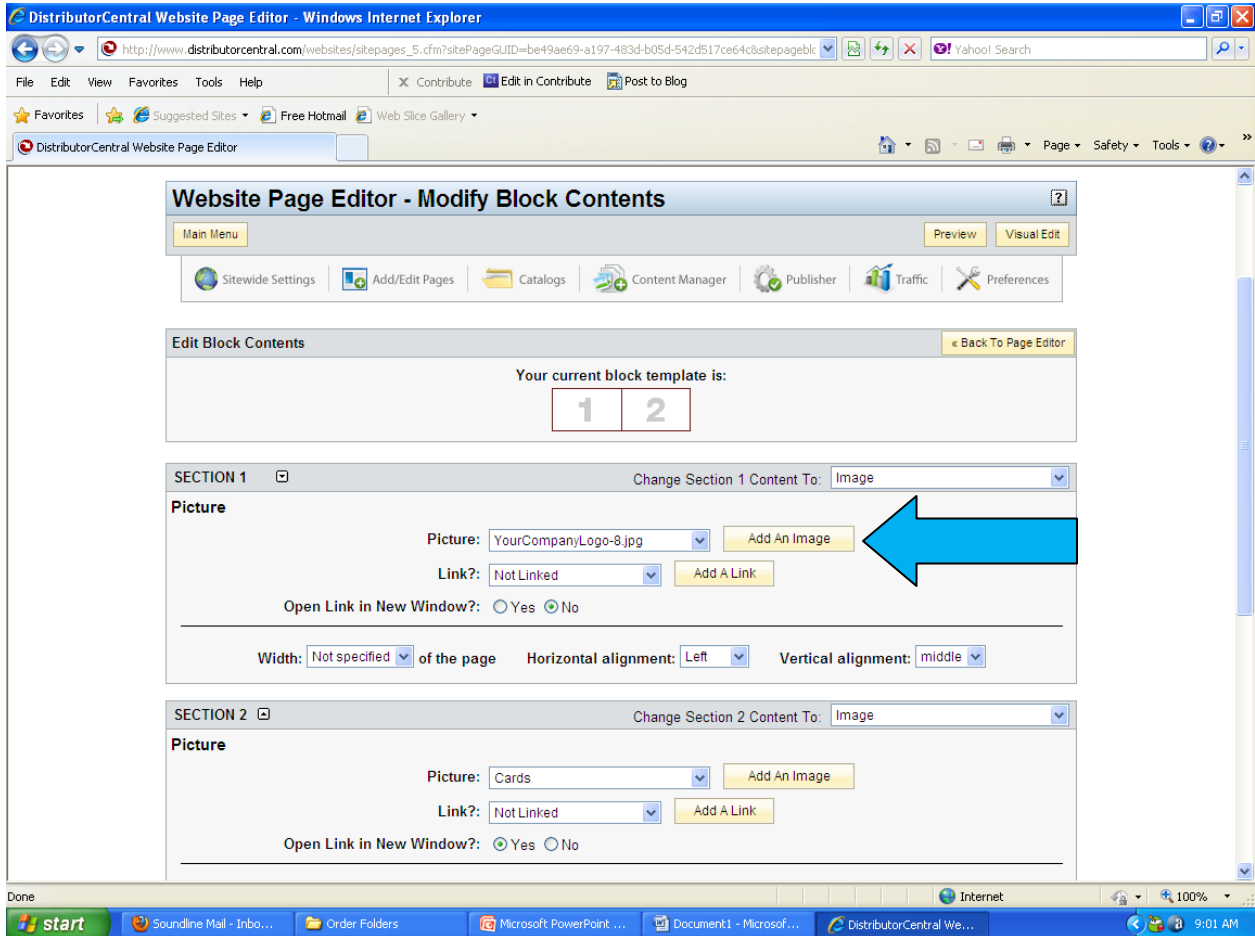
DistributorCentral Website Page Editor - Windows Internet Explorer

http://www.distributorcentral.com/websites/sitepages_5.cfm?sitePageGUID=be49ae69-a197-483d-b05d-542d517ce64c&sitepagebl

Yahoo! Search

File Edit View Favorites Tools Help

Contribute Edit in Contribute Post to Blog

Favorites Suggested Sites Free Hotmail Web Slice Gallery

DistributorCentral Website Page Editor

Page Safety Tools

Website Page Editor - Modify Block Contents

Main Menu

Preview Visual Edit

Sitewide Settings | Add/Edit Pages | Catalogs | Content Manager | Publisher | Traffic | Preferences

Edit Block Contents

« Back To Page Editor

Your current block template is:

| 1 | 2 |
|---|---|

SECTION 1

Change Section 1 Content To: Image

Picture

Picture: YourCompanyLogo-8.jpg Add An Image

Link?: Not Linked Add A Link

Open Link in New Window?: Yes No

Width: Not specified of the page Horizontal alignment: Left Vertical alignment: middle

SECTION 2

Change Section 2 Content To: Image

Picture

Picture: Cards Add An Image

Link?: Not Linked Add A Link

Open Link in New Window?: Yes No

Done

Internet

100%

start Soundline Mail - Inbo... Order Folders Microsoft PowerPoint ... Document1 - Microsof... DistributorCentral We...

9:01 AM